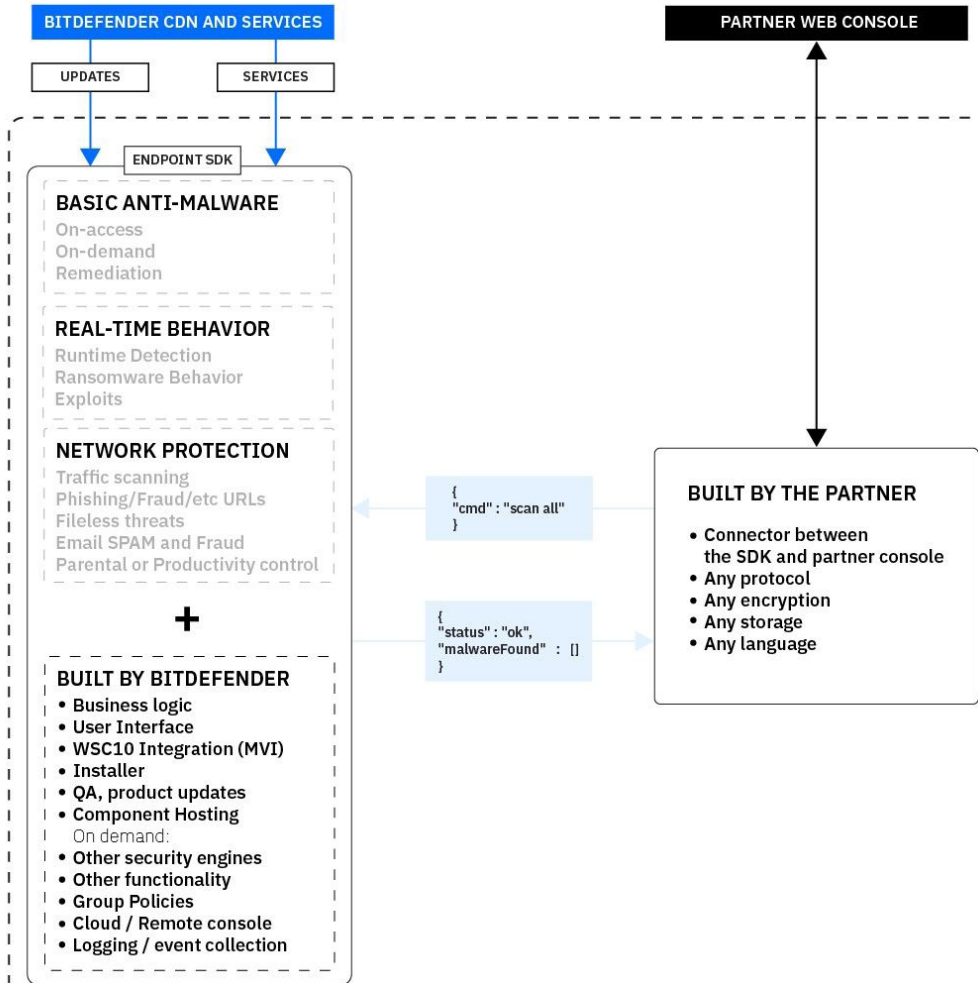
BITDEFENDER CDN AND SERVICES

UPDATES

SERVICES

PARTNER WEB CONSOLE

ENDPOINT SDK

BASIC ANTI-MALWARE
On-access
On-demand
Remediation

REAL-TIME BEHAVIOR
Runtime Detection
Ransomware Behavior
Exploits

NETWORK PROTECTION
Traffic scanning
Phishing/Fraud/etc URLs
Fileless threats
Email SPAM and Fraud
Parental or Productivity control

+

BUILT BY BITDEFENDER
• Business logic
• User Interface
• WSC10 Integration (MVI)
• Installer
• QA, product updates
• Component Hosting
On demand:
• Other security engines
• Other functionality
• Group Policies
• Cloud / Remote console
• Logging / event collection

{
"cmd" : "scan all"
}

{
"status" : "ok",
"malwareFound" : []
}

BUILT BY THE PARTNER
• Connector between the SDK and partner console
• Any protocol
• Any encryption
• Any storage
• Any language